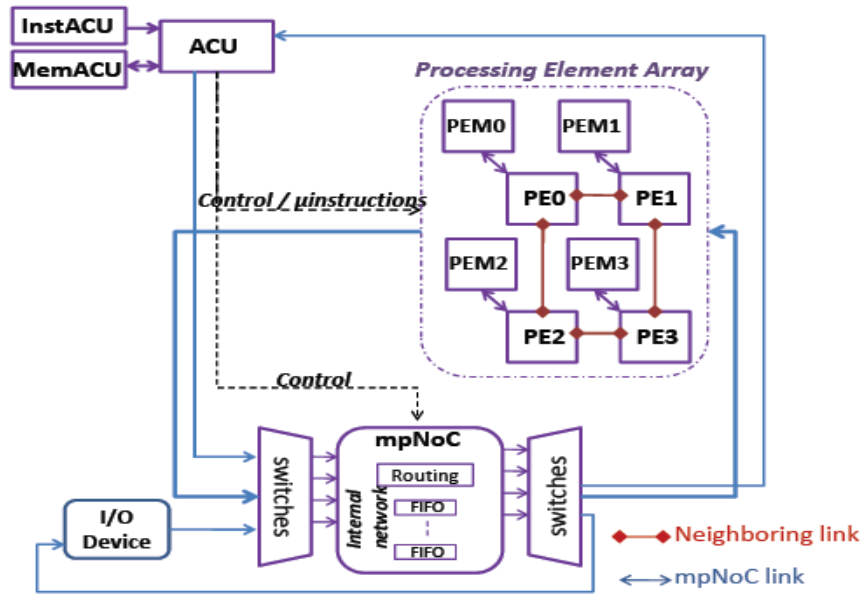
InstACU
MemACU
ACU
Processing Element Array
PEM0
PEM1
PE0
PE1
Control / µinstructions
PEM2
PEM3
PE2
PE3
Control
mpNoC
switches
Routing
Internal network
FIFO
FIFO
switches
I/O Device
Neighboring link
mpNoC link